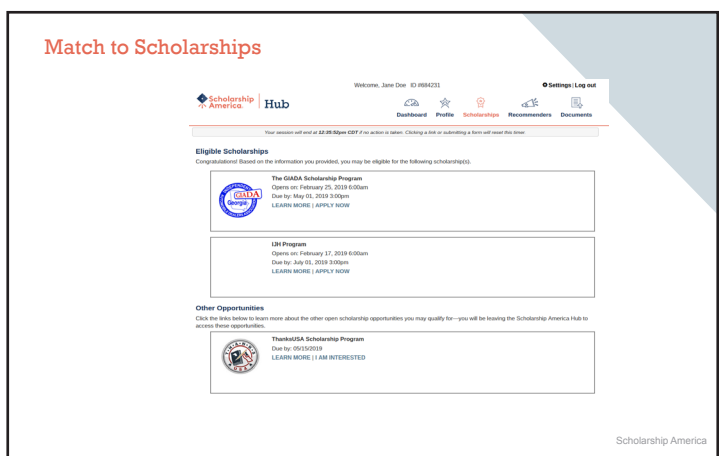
Match to Scholarships

Welcome, Jane Doe ID #884231

Settings | Log out

Scholarship America | Hub

Dashboard Profile Scholarships Recommenders Documents

Your session will end at 12:35:52pm CDT if no action is taken. Clicking a link or submitting a form will reset this timer.

Eligible Scholarships

Congratulations! Based on the information you provided, you may be eligible for the following scholarship(s).

GIADA Georgia

The GIADA Scholarship Program
Opens on: February 25, 2019 6:00am
Due by: May 01, 2019 3:00pm
LEARN MORE | APPLY NOW

IJH Program
Opens on: February 17, 2019 6:00am
Due by: July 01, 2019 3:00pm
LEARN MORE | APPLY NOW

Other Opportunities

Click the links below to learn more about the other open scholarship opportunities you may qualify for—you will be leaving the Scholarship America Hub to access these opportunities.

ThanksUSA Scholarship Program
Due by: 05/15/2019
LEARN MORE | I AM INTERESTED

Scholarship America